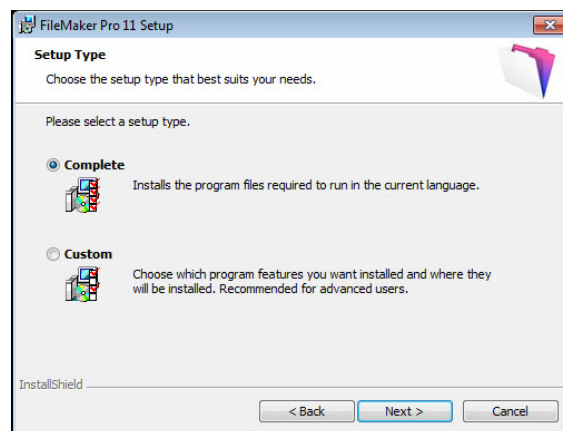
FileMaker Pro 11 Setup

Setup Type

Choose the setup type that best suits your needs.

Please select a setup type.

Complete

Installs the program files required to run in the current language.

Custom

Choose which program features you want installed and where they will be installed. Recommended for advanced users.

InstallShield

< Back

Next >

Cancel